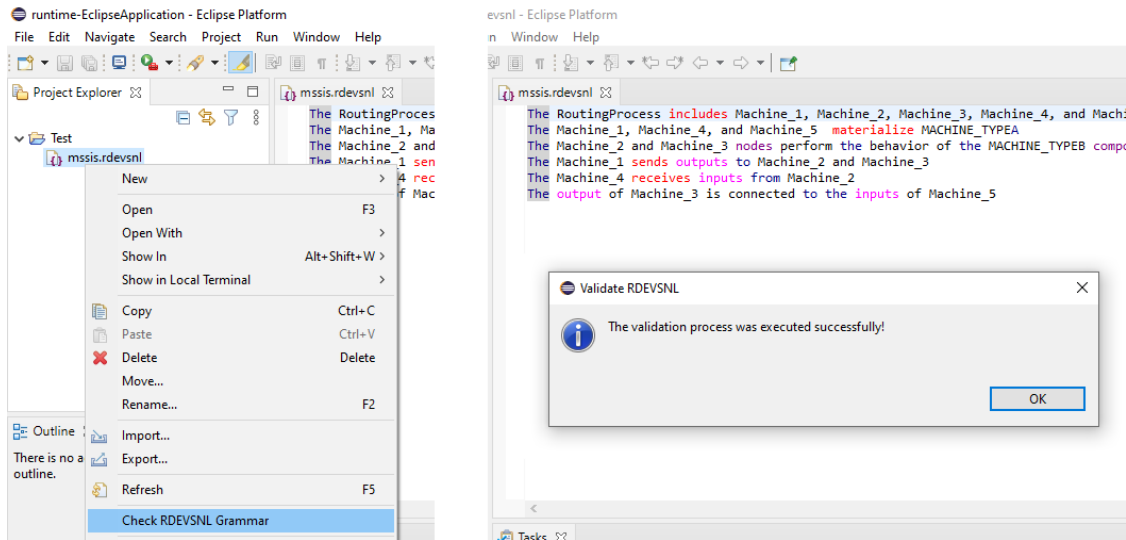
runtime-EclipseApplication - Eclipse Platform
File Edit Navigate Search Project Run Window Help

Project Explorer
Test
mssis.rdevsnl

mssis.rdevsnl
The RoutingProces
The Machine_1, Ma
The Machine_2 and
The Machine_1 sen
4 rec
f Mac

New
Open F3
Open With
Show In Alt+Shift+W
Show in Local Terminal
Copy Ctrl+C
Paste Ctrl+V
Delete Delete
Move...
Rename... F2
Import...
Export...
Refresh F5
Check RDEVSNL Grammar

Outline
There is no a
outline.

evsnl - Eclipse Platform
n Window Help

mssis.rdevsnl
The RoutingProcess includes Machine_1, Machine_2, Machine_3, Machine_4, and Machi
The Machine_1, Machine_4, and Machine_5 materialize MACHINE_TYPEA
The Machine_2 and Machine_3 nodes perform the behavior of the MACHINE_TYPEB compo
The Machine_1 sends outputs to Machine_2 and Machine_3
The Machine_4 receives inputs from Machine_2
The output of Machine_3 is connected to the inputs of Machine_5

Validate RDEVSNL
The validation process was executed successfully!
OK

Tasks